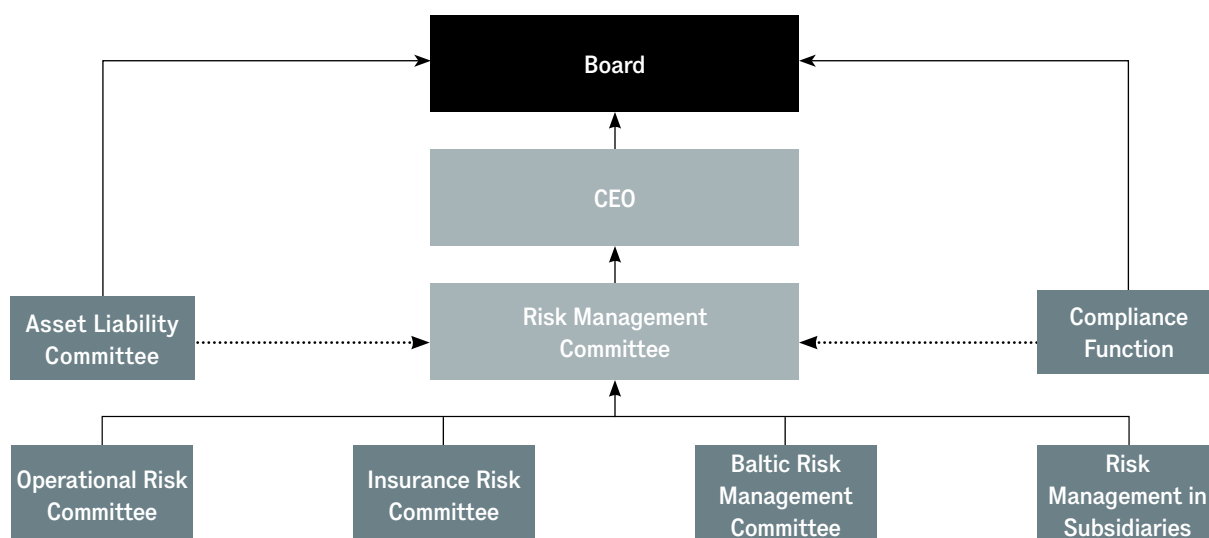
Board

CEO

Asset Liability Committee

Risk Management Committee

Compliance Function

Operational Risk Committee

Insurance Risk Committee

Baltic Risk Management Committee

Risk Management in Subsidiaries